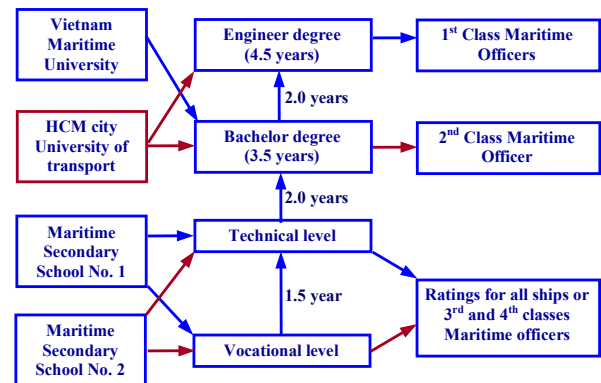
Vietnam Maritime University

Engineer degree (4.5 years)

1$^{st}$ Class Maritime Officers

2.0 years

HCM city University of transport

Bachelor degree (3.5 years)

2$^{nd}$ Class Maritime Officer

2.0 years

Maritime Secondary School No. 1

Technical level

1.5 year

Ratings for all ships or 3$^{rd}$ and 4$^{th}$ classes Maritime officers

Maritime Secondary School No. 2

Vocational level